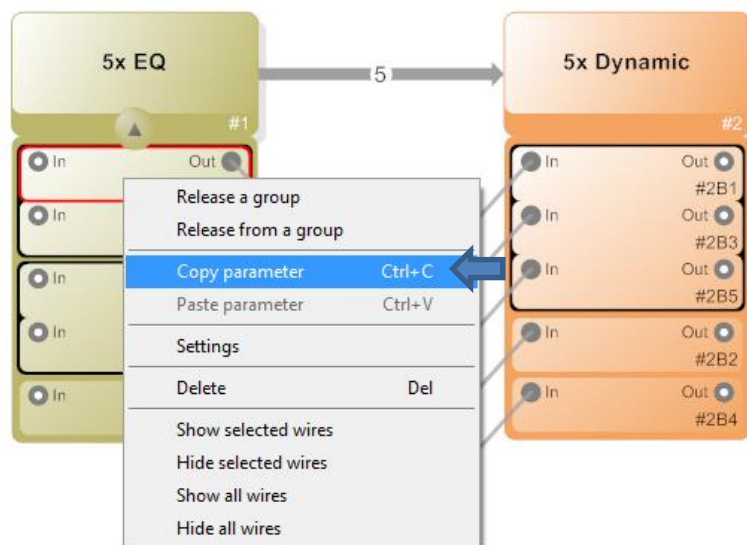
5x EQ

#1

In

Out

In

In

In

In

5

5x Dynamic

#2

In

Out

#2B1

In

Out

#2B3

In

Out

#2B5

In

Out

#2B2

In

Out

#2B4

Release a group

Release from a group

Copy parameter Ctrl+C

Paste parameter Ctrl+V

Settings

Delete Del

Show selected wires

Hide selected wires

Show all wires

Hide all wires